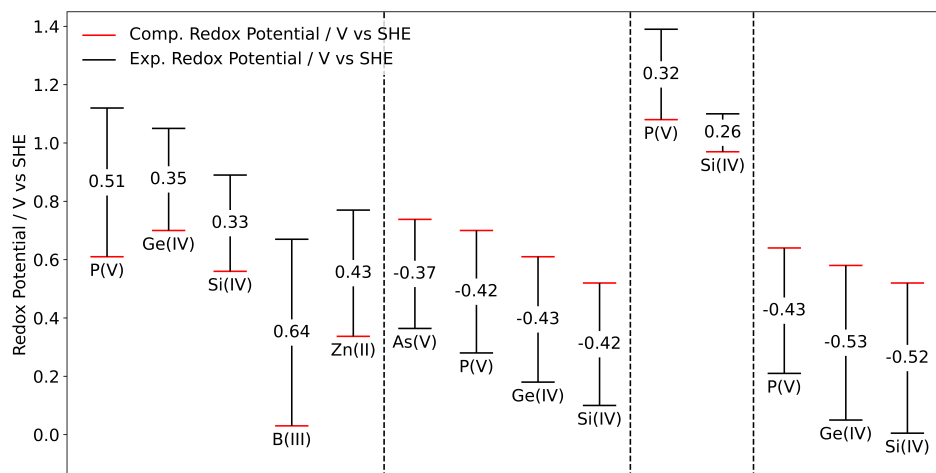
Comp. Redox Potential / V vs SHE
Exp. Redox Potential / V vs SHE

Redox Potential / V vs SHE

1.4
1.2
1.0
0.8
0.6
0.4
0.2
0.0

0.51
P(V)
0.35
Ge(IV)
0.33
Si(IV)
0.64
B(III)
0.43
Zn(II)
-0.37
As(V)
-0.42
P(V)
-0.43
Ge(IV)
-0.42
Si(IV)
0.32
P(V)
0.26
Si(IV)
-0.43
P(V)
-0.53
Ge(IV)
-0.52
Si(IV)